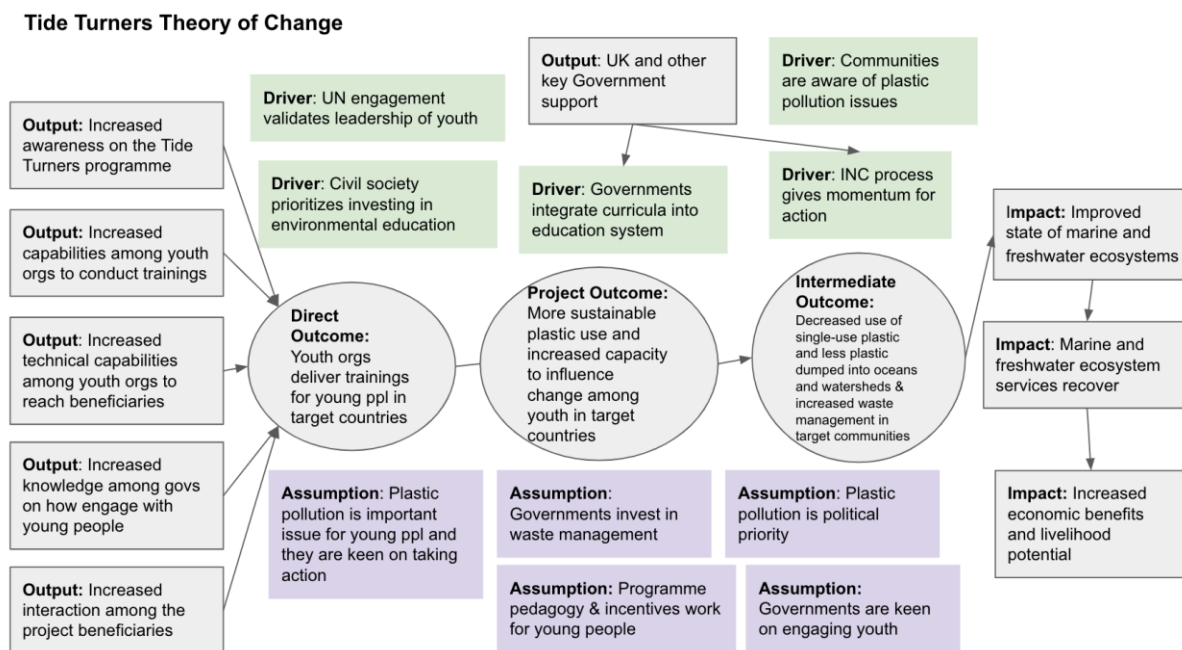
Tide Turners Theory of Change

Output: Increased awareness on the Tide Turners programme

Output: Increased capabilities among youth orgs to conduct trainings

Output: Increased technical capabilities among youth orgs to reach beneficiaries

Output: Increased knowledge among govs on how engage with young people

Output: Increased interaction among the project beneficiaries

Driver: UN engagement validates leadership of youth

Driver: Civil society prioritizes investing in environmental education

Output: UK and other key Government support

Driver: Communities are aware of plastic pollution issues

Driver: Governments integrate curricula into education system

Driver: INC process gives momentum for action

Direct Outcome: Youth orgs deliver trainings for young ppl in target countries

Project Outcome: More sustainable plastic use and increased capacity to influence change among youth in target countries

Intermediate Outcome: Decreased use of single-use plastic and less plastic dumped into oceans and watersheds & increased waste management in target communities

Impact: Improved state of marine and freshwater ecosystems

Impact: Marine and freshwater ecosystem services recover

Impact: Increased economic benefits and livelihood potential

Assumption: Plastic pollution is important issue for young ppl and they are keen on taking action

Assumption: Governments invest in waste management

Assumption: Plastic pollution is political priority

Assumption: Programme pedagogy & incentives work for young people

Assumption: Governments are keen on engaging youth